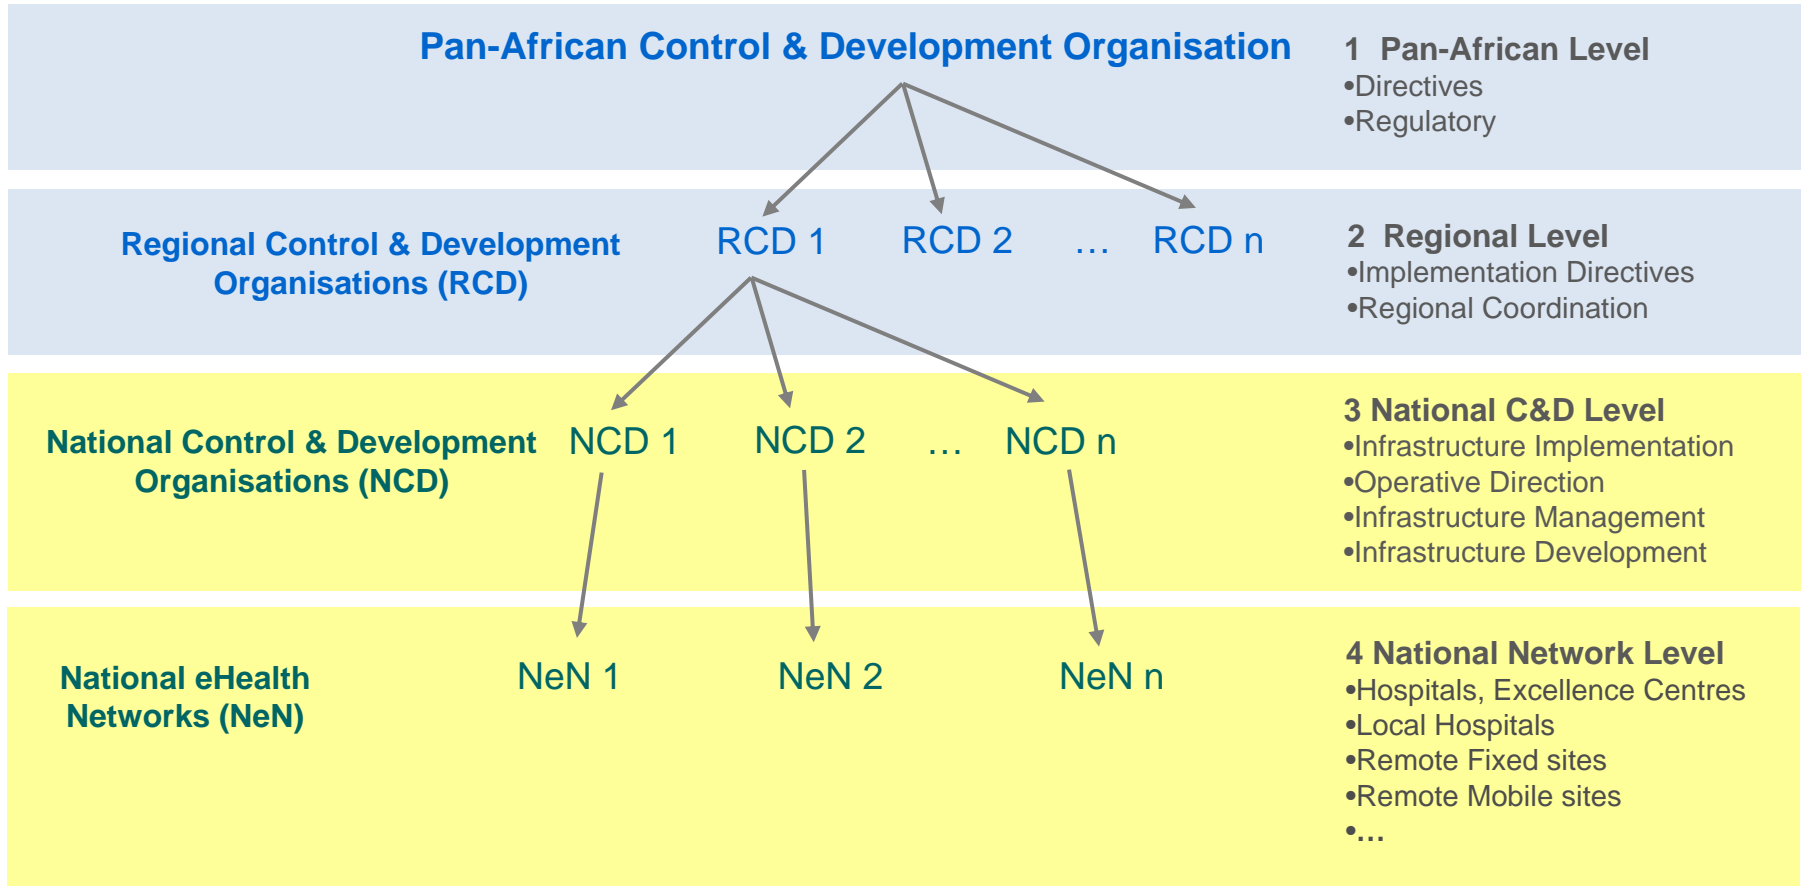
Pan-African Control & Development Organisation

1 Pan-African Level
•Directives
•Regulatory

Regional Control & Development Organisations (RCD)

RCD 1 RCD 2 … RCD n

2 Regional Level
•Implementation Directives
•Regional Coordination

National Control & Development Organisations (NCD)

NCD 1 NCD 2 … NCD n

3 National C&D Level
•Infrastructure Implementation
•Operative Direction
•Infrastructure Management
•Infrastructure Development

National eHealth Networks (NeN)

NeN 1 NeN 2 NeN n

4 National Network Level
•Hospitals, Excellence Centres
•Local Hospitals
•Remote Fixed sites
•Remote Mobile sites
•…